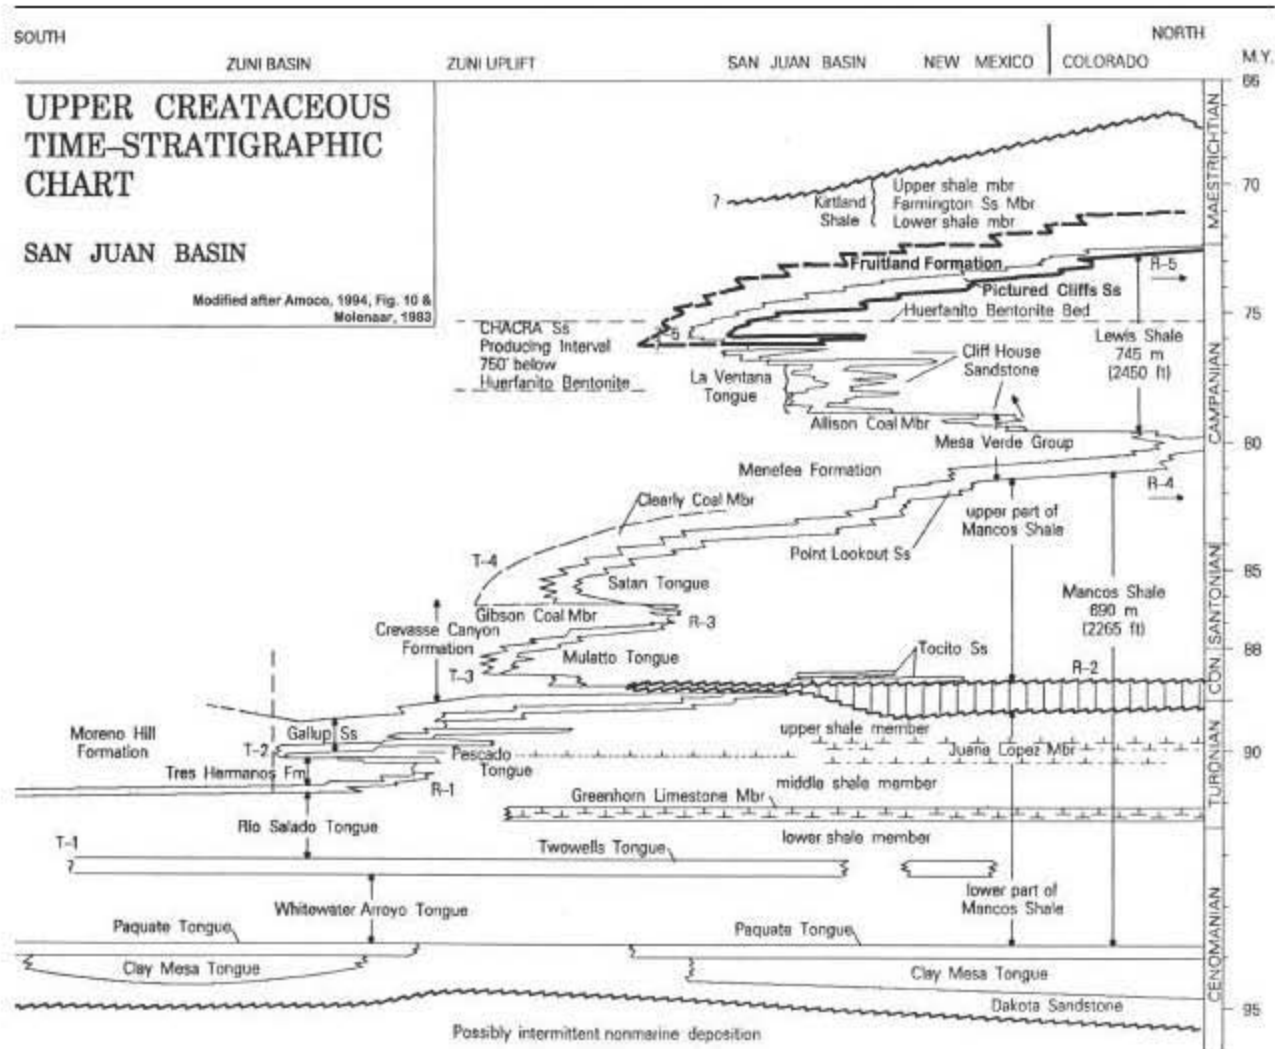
SOUTH

NORTH

ZUNI BASIN

ZUNI UPLIFT

SAN JUAN BASIN

NEW MEXICO

COLORADO

M.Y.

UPPER CREATACEOUS TIME–STRATIGRAPHIC CHART

SAN JUAN BASIN

Modified after Amoco, 1994, Fig. 10 & Molenaar, 1983

MAESTRICHTIAN

CAMPANIAN

SANTONIAN

CON

TURONIAN

CENOMANIAN

66

70

75

80

85

88

90

95

?

Kirtland Shale

Upper shale mbr

Farmington Ss Mbr

Lower shale mbr

Fruitland Formation

R-5

Pictured Cliffs Ss

Huerfanito Bentonite Bed

CHACRA Ss Producing Interval 750' below Huerfanito Bentonite

Lewis Shale 745 m (2450 ft)

Cliff House Sandstone

La Ventana Tongue

Allison Coal Mbr

Mesa Verde Group

Menefee Formation

R-4

Cleary Coal Mbr

upper part of Mancos Shale

Point Lookout Ss

T-4

Satan Tongue

Mancos Shale 690 m (2265 ft)

Gibson Coal Mbr

R-3

Crevasse Canyon Formation

Mulatto Tongue

Tocito Ss

T-3

R-2

Moreno Hill Formation

Gallup Ss

upper shale member

T-2

Pescado Tongue

Juana Lopez Mbr

Tres Hermanos Fm

R-1

middle shale member

Greenhorn Limestone Mbr

Rio Salado Tongue

lower shale member

T-1

?

Twowells Tongue

Whitewater Arroyo Tongue

lower part of Mancos Shale

Paquate Tongue

Paquate Tongue

Clay Mesa Tongue

Clay Mesa Tongue

Dakota Sandstone

Possibly intermittent nonmarine deposition